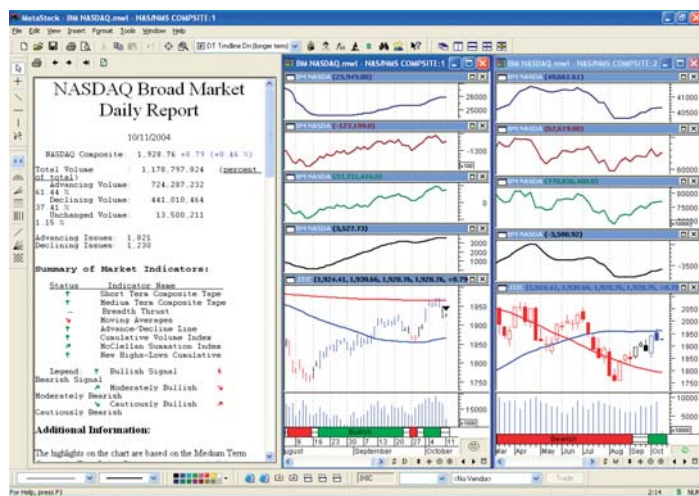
MetaStock - BM NASDAQ.mwl - NAS/NMS COMPSITE:1

File Edit View Insert Format Tools Window Help

DT Trendline Dn (longer term)

NASDAQ Broad Market Daily Report

10/11/2004

NASDAQ Composite: 1,928.76 +0.79 (+0.04 %)

Total Volume: 1,170,797,824 (percent of total)
Advancing Volume: 724,287,232 61.86 %
Declining Volume: 441,010,464 37.67 %
Unchanged Volume: 13,500,211 1.15 %

Advancing Issues: 1,921
Declining Issues: 1,230

Summary of Market Indicators:

| Status | Indicator Name |
|---|---|
| | Short Term Composite Tape |
| | Medium Term Composite Tape |
| | Breadth Thrust |
| | Moving Averages |
| | Advance-Decline Line |
| | Cumulative Volume Index |
| | McClellan Summation Index |
| | New Highs-Lows Cumulative |

Legend: Bullish Signal Bearish Signal Moderately Bullish Moderately Bearish Cautiously Bullish Cautiously Bearish

Additional Information:

The highlights on the chart are based on the Medium Term

BM NASDAQ.mwl - NAS/NMS COMPSITE:1

BM NASDAQ (25,949.00)
26000
25000

BM NASDAQ (-123,199.0)
-1300

BM NASDAQ (11,751,416.0)
0

BM NASDAQ (3,527.73)
3000
2000
1000

(1,924.41, 1,930.66, 1,920.76, 1,928.76, +0.79)
1950
1900
1850
1800
1750

Bullish

9 16 23 30 7 13 20 27 4 11
August September October

BM NASDAQ.mwl - NAS/NMS COMPSITE:2

BM NASDAQ (40,665.63)
41000
40500

BM NASDAQ (52,619.00)
-60000

BM NASDAQ (779,836,400.0)
80000
75000
70000

BM NASDAQ (-3,580.92)
-3500

(1,924.41, 1,930.66, 1,920.76, 1,928.76, +0.79)
2050
2000
1950
1900
1850
1800
1750
10000
5000

Bearish

Mar Apr May Jun Jul Aug Sep Oct

<No Vendor>

Trade

For Help, press F1

2:14